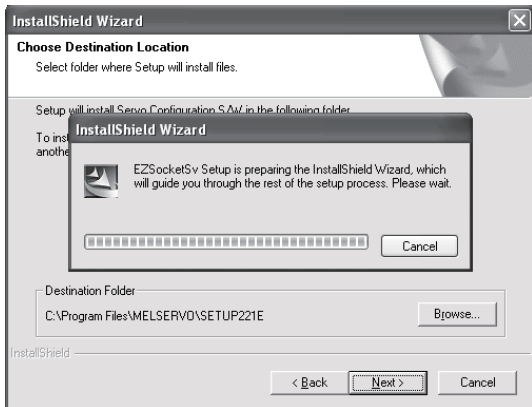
InstallShield Wizard

Choose Destination Location

Select folder where Setup will install files.

Setup will install Servo Configuration S/W in the following folder.

To inst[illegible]

anothe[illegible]

InstallShield Wizard

EZSocketSv Setup is preparing the InstallShield Wizard, which will guide you through the rest of the setup process. Please wait.

Cancel

Destination Folder

C:\Program Files\MELSERVO\SETUP221E

Browse...

InstallShield

< Back

Next >

Cancel